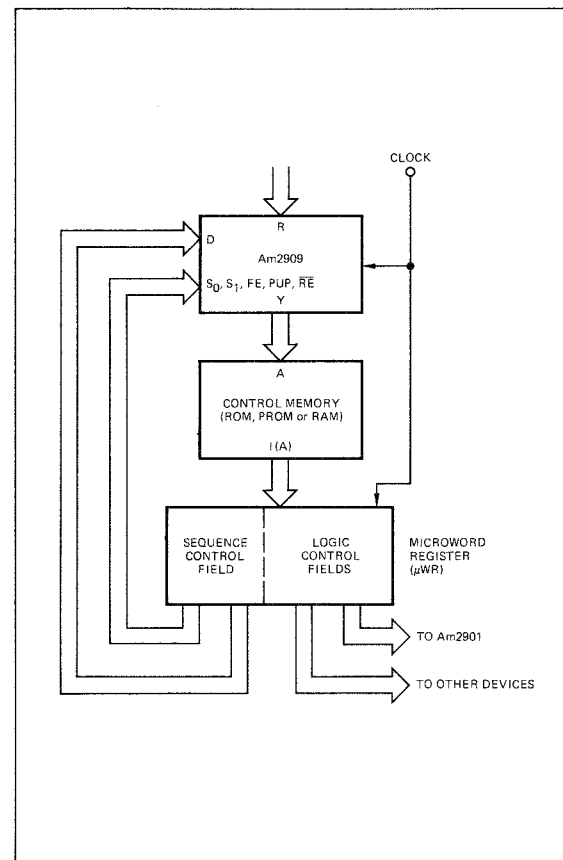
CLOCK

R

D

Am2909

$S_0$, $S_1$, FE, PUP, $\overline{RE}$

Y

A

CONTROL MEMORY (ROM, PROM or RAM)

I(A)

SEQUENCE CONTROL FIELD

LOGIC CONTROL FIELDS

MICROWORD REGISTER ($\mu$WR)

TO Am2901

TO OTHER DEVICES